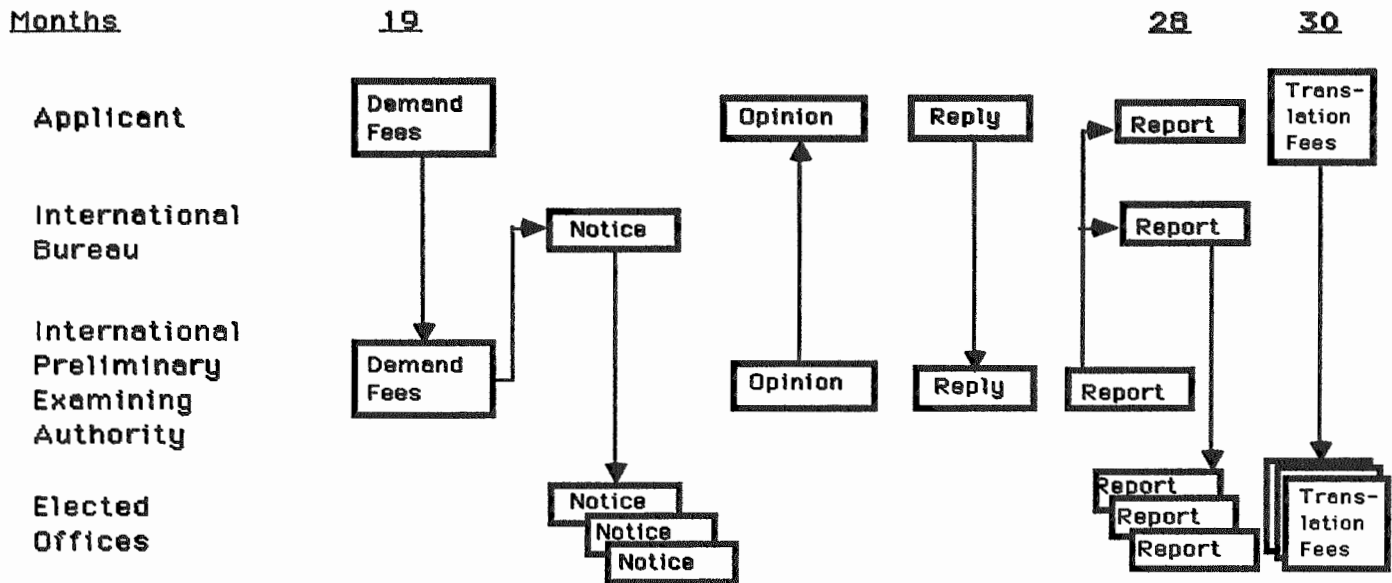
Months 19 28 30

Applicant

Demand Fees

Opinion

Reply

Report

Translation Fees

International Bureau

Notice

Report

International Preliminary Examining Authority

Demand Fees

Opinion

Reply

Report

Elected Offices

Notice

Notice

Notice

Report

Report

Report

Translation Fees